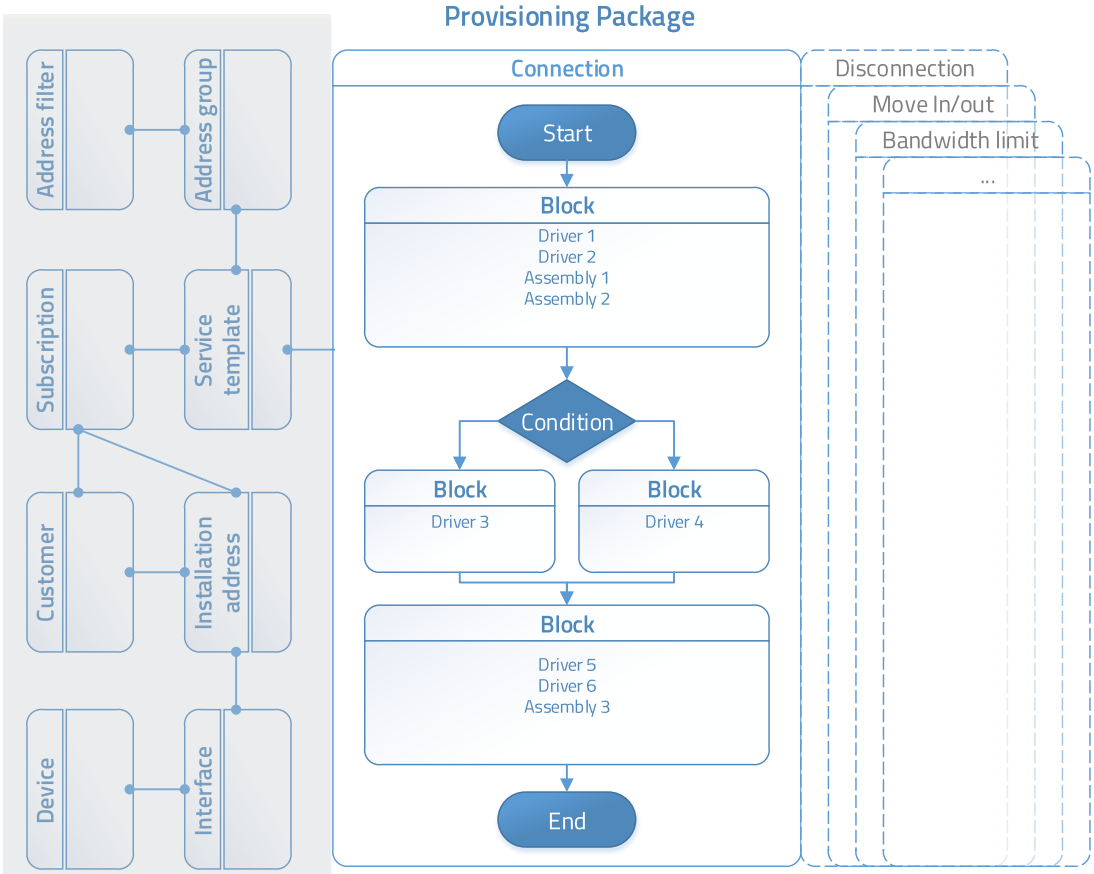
Provisioning Package

Address filter

Address group

Subscription

Service template

Customer

Installation address

Device

Interface

Connection

Start

Block

Driver 1
Driver 2
Assembly 1
Assembly 2

Condition

Block

Driver 3

Block

Driver 4

Block

Driver 5
Driver 6
Assembly 3

End

Disconnection

Move In/out

Bandwidth limit

...